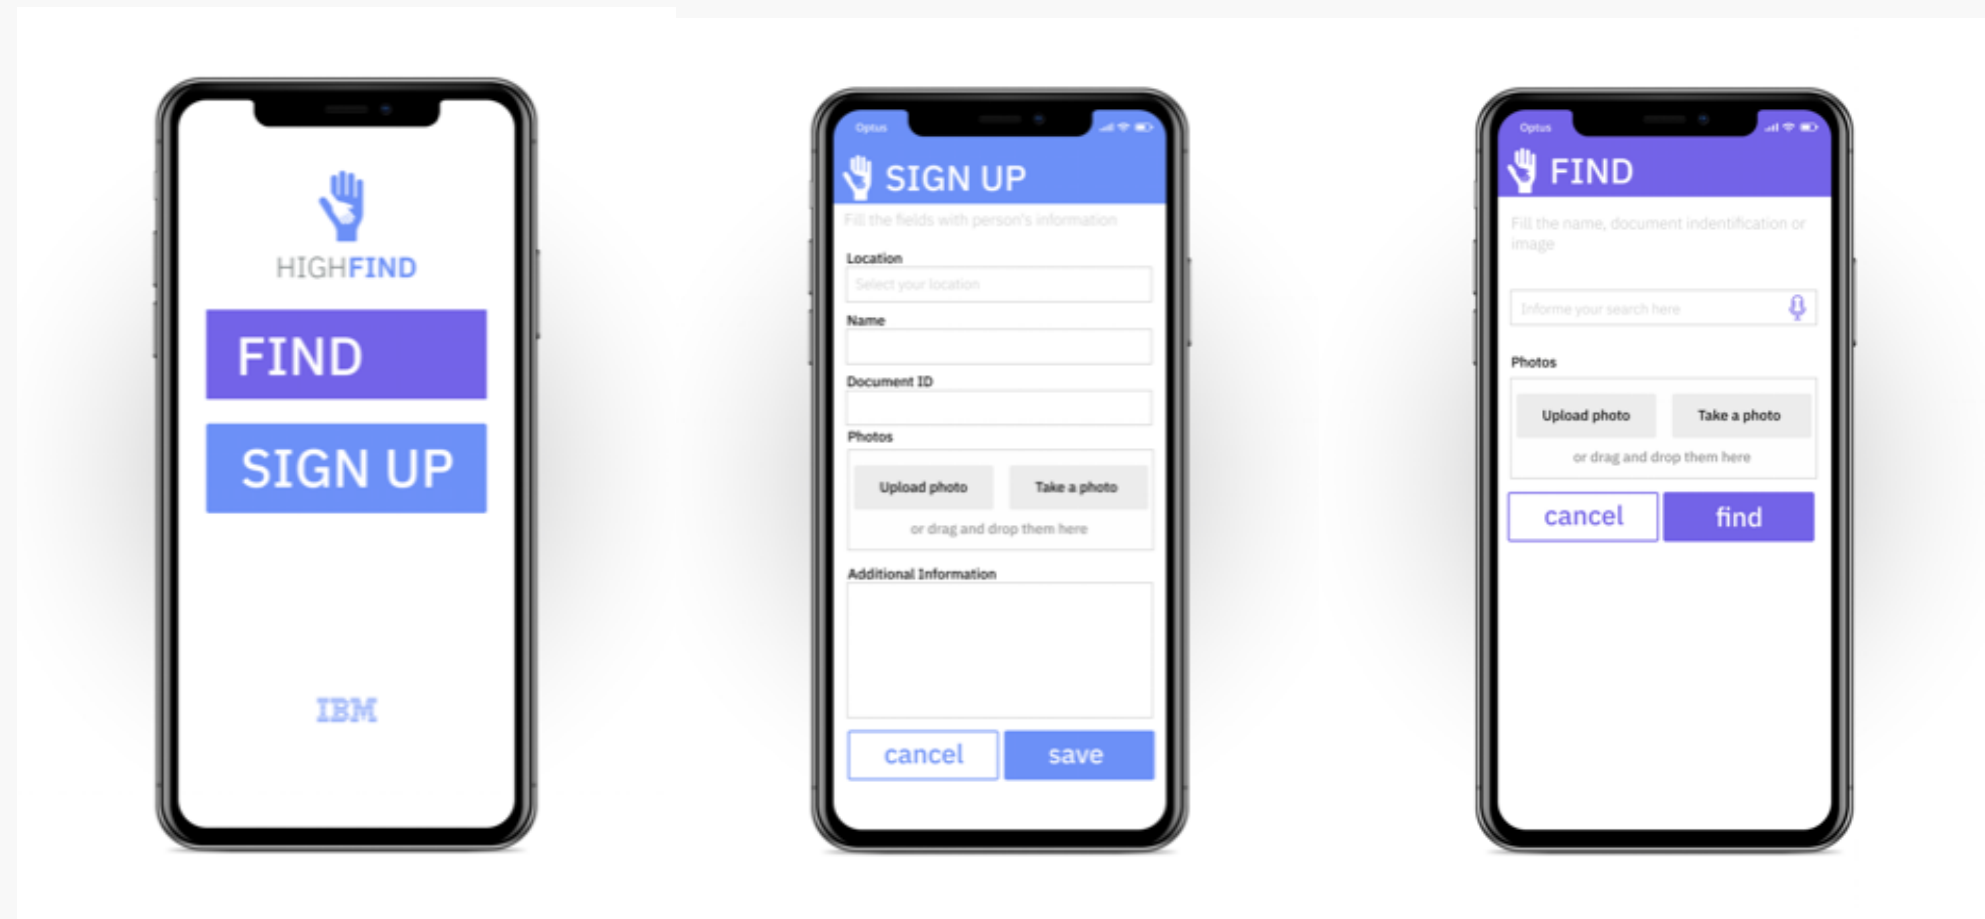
HIGHFIND

FIND

SIGN UP

IBM

Optus

SIGN UP

Fill the fields with person's information

Location

Select your location

Name

Document ID

Photos

Upload photo

Take a photo

or drag and drop them here

Additional Information

cancel

save

Optus

FIND

Fill the name, document indentification or image

Informe your search here

Photos

Upload photo

Take a photo

or drag and drop them here

cancel

find